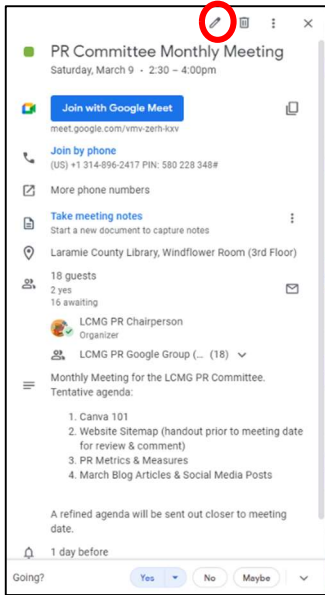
PR Committee Monthly Meeting
Saturday, March 9 · 2:30 – 4:00pm

Join with Google Meet
meet.google.com/vmv-zerh-kxv

Join by phone
(US) +1 314-896-2417 PIN: 580 228 348#

More phone numbers

Take meeting notes
Start a new document to capture notes

Laramie County Library, Windflower Room (3rd Floor)

18 guests
2 yes
16 awaiting

LCMG PR Chairperson
Organizer

LCMG PR Google Group (... (18)

Monthly Meeting for the LCMG PR Committee.
Tentative agenda:

1. Canva 101
2. Website Sitemap (handout prior to meeting date for review & comment)
3. PR Metrics & Measures
4. March Blog Articles & Social Media Posts

A refined agenda will be sent out closer to meeting date.

1 day before

Going?
Yes
No
Maybe